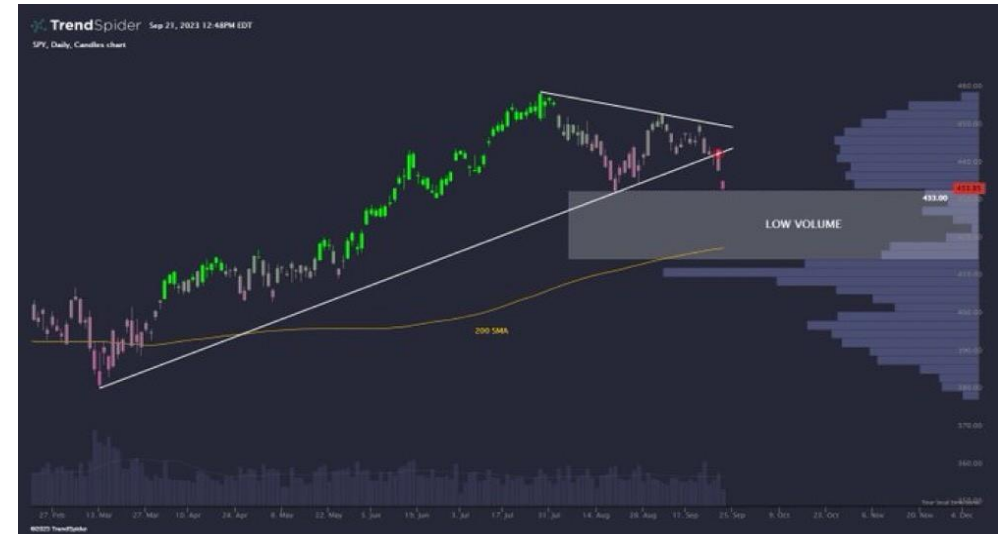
TrendSpider Sep 21, 2023 12:48PM EDT

SPY, Daily, Candles chart

460.00

450.00

440.00

433.85

433.00

LOW VOLUME

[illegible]

410.00

400.00

390.00

380.00

370.00

360.00

200 SMA

27. Feb 13. Mar 27. Mar 10. Apr 24. Apr 8. May 22. May 5. Jun 19. Jun 3. Jul 17. Jul 31. Jul 14. Aug 28. Aug 11. Sep 25. Sep 9. Oct 23. Oct 6. Nov 20. Nov 4. Dec

©2023 TrendSpider

Your local time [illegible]